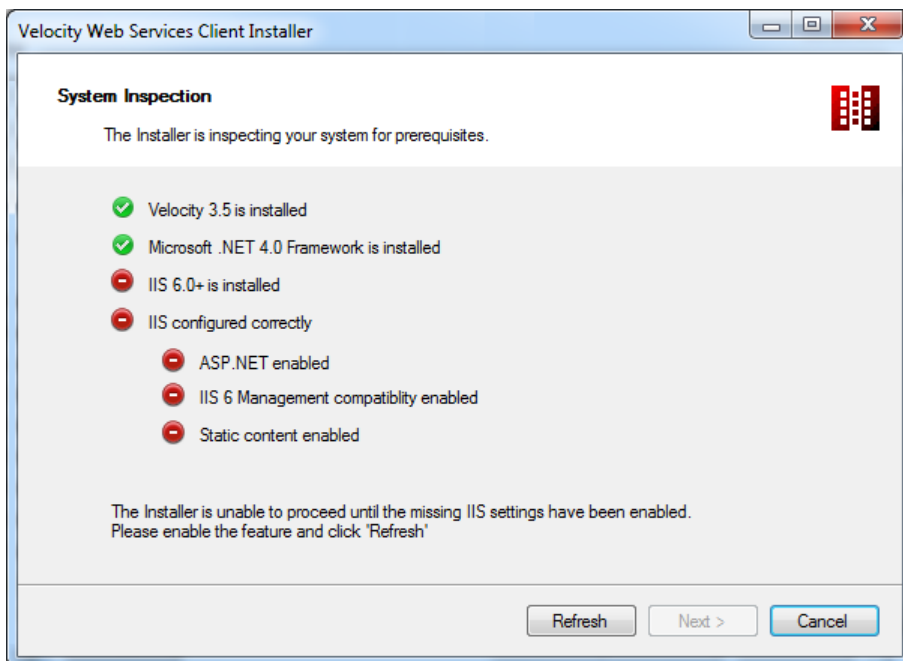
Velocity Web Services Client Installer

System Inspection

The Installer is inspecting your system for prerequisites.

Velocity 3.5 is installed

Microsoft .NET 4.0 Framework is installed

IIS 6.0+ is installed

IIS configured correctly

ASP.NET enabled

IIS 6 Management compatiblity enabled

Static content enabled

The Installer is unable to proceed until the missing IIS settings have been enabled.
Please enable the feature and click 'Refresh'

Refresh

Next >

Cancel